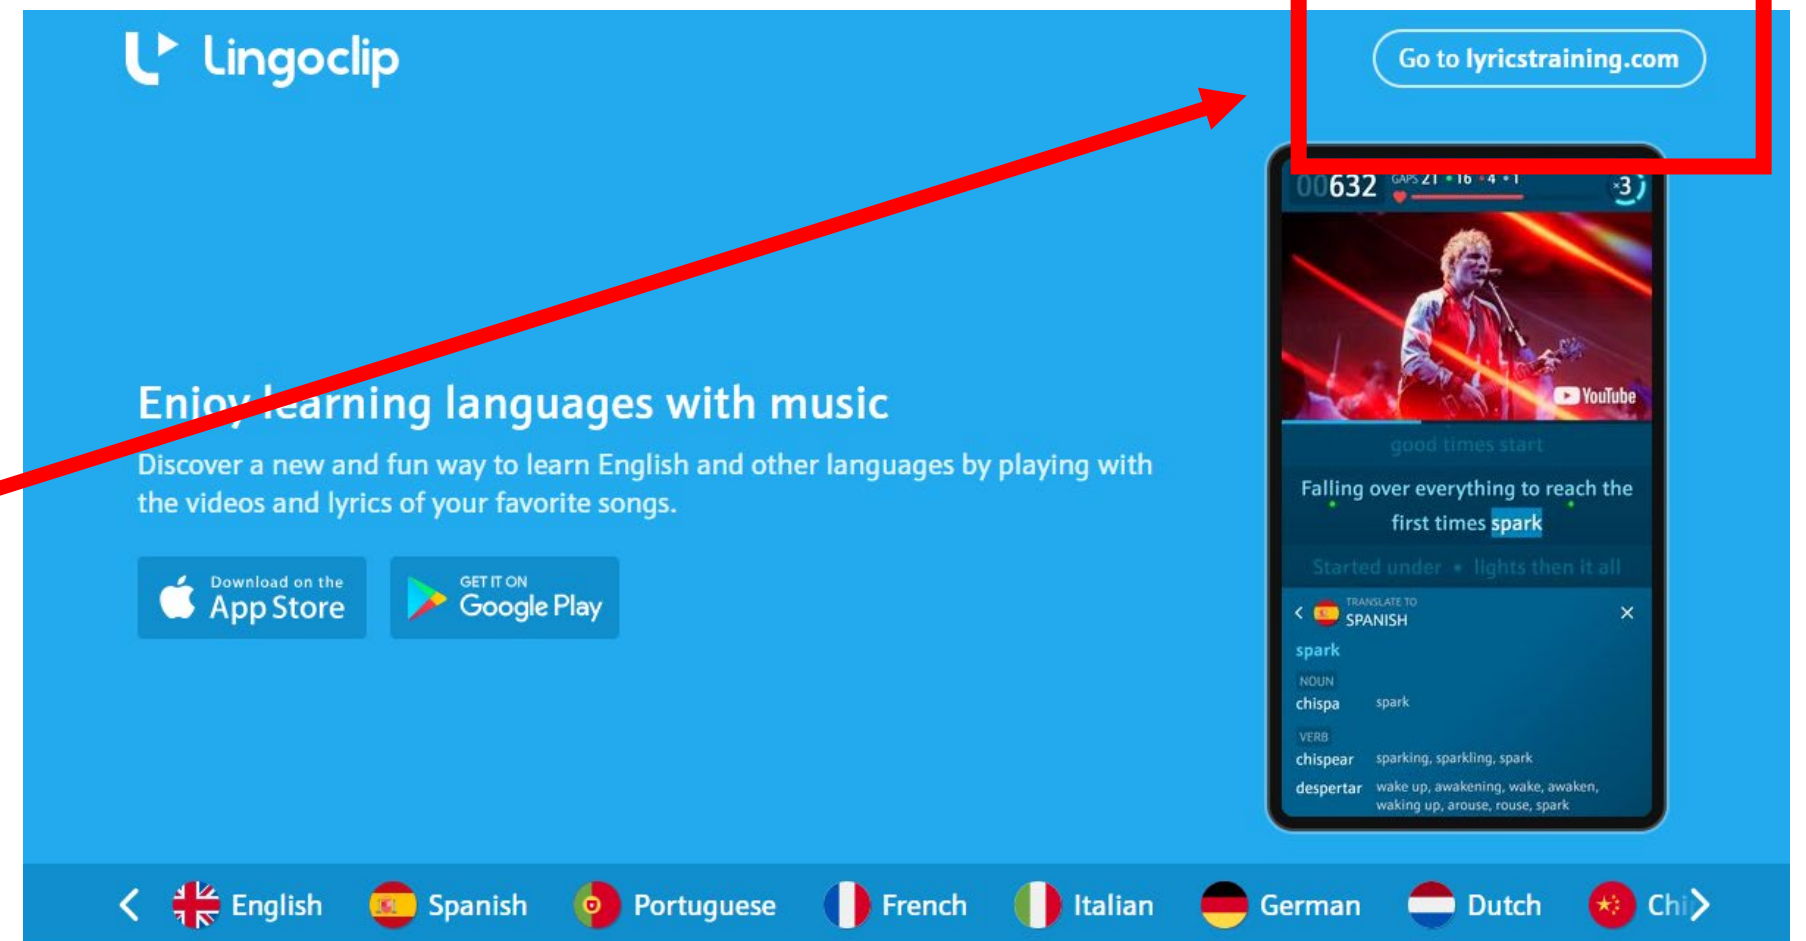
lingoclip

Go to lyricstraining.com

Enjoy learning languages with music

Discover a new and fun way to learn English and other languages by playing with the videos and lyrics of your favorite songs.

Download on the App Store

GET IT ON Google Play

00632 GAPS 21 • 16 • 4 • 1 x3

YouTube

good times start

Falling over everything to reach the first times spark

Started under • lights then it all

TRANSLATE TO SPANISH

spark

NOUN

chispa spark

VERB

chispear sparking, sparkling, spark

despertar wake up, awakening, wake, awaken, waking up, arouse, rouse, spark

English Spanish Portuguese French Italian German Dutch Chi